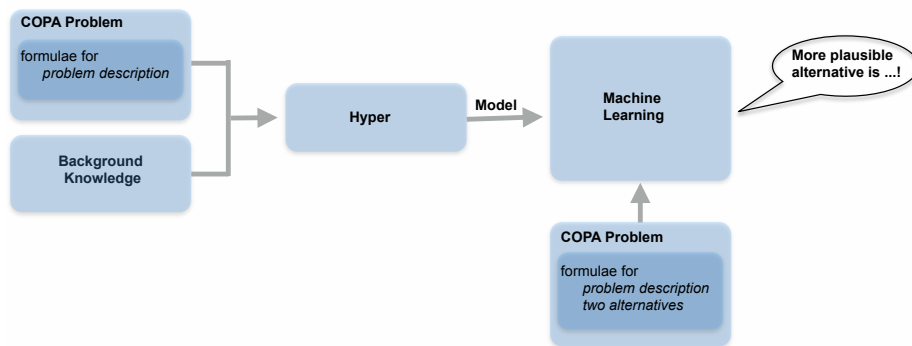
COPA Problem

formulae for
problem description

Background Knowledge

Hyper

Model

Machine Learning

More plausible alternative is ...!

COPA Problem

formulae for
problem description
two alternatives